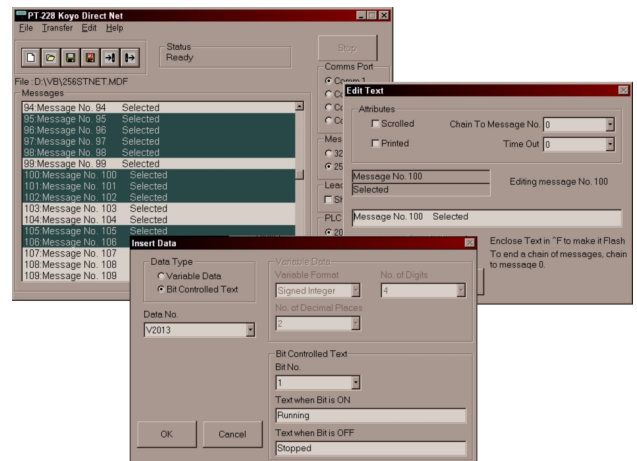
PT-228 Koyo Direct Net
File Transfer Edit Help
Status
Ready
Stop
File : D:\VB\256STNET.MDF
Comms Port
Comm 1
Messages
94:Message No. 94 Selected
95:Message No. 95 Selected
96:Message No. 96 Selected
97:Message No. 97 Selected
98:Message No. 98 Selected
99:Message No. 99 Selected
100:Message No. 100 Selected
101:Message No. 101 Selected
102:Message No. 102 Selected
103:Message No. 103 Selected
104:Message No. 104 Selected
105:Message No. 105 Selected
106:Message No. 106
107:Message No. 107
108:Message No. 108
109:Message No. 109
Mes
32
25
Lea
SW
PLC
20

Edit Text
Attributes
Scrolled
Chain To Message No. 0
Printed
Time Out 0
Message No. 100
Selected
Editing message No. 100
Message No. 100 Selected
Enclose Text in ^F to make it Flash
To end a chain of messages, chain to message 0.

Insert Data
Data Type
Variable Data
Bit Controlled Text
Data No.
V2013
Variable Data
Variable Format
Signed Integer
No. of Digits
4
No. of Decimal Places
2
Bit Controlled Text
Bit No.
1
Text when Bit is ON
Running
Text when Bit is OFF
Stopped
OK
Cancel